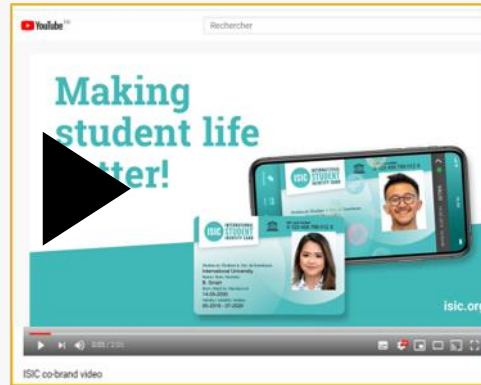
YouTube FR

Rechercher

Making student life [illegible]tter!

ISIC INTERNATIONAL STUDENT IDENTITY CARD

International University

B. Smart

ISIC INTERNATIONAL STUDENT IDENTITY CARD

isic.org

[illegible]

ISIC co-brand video